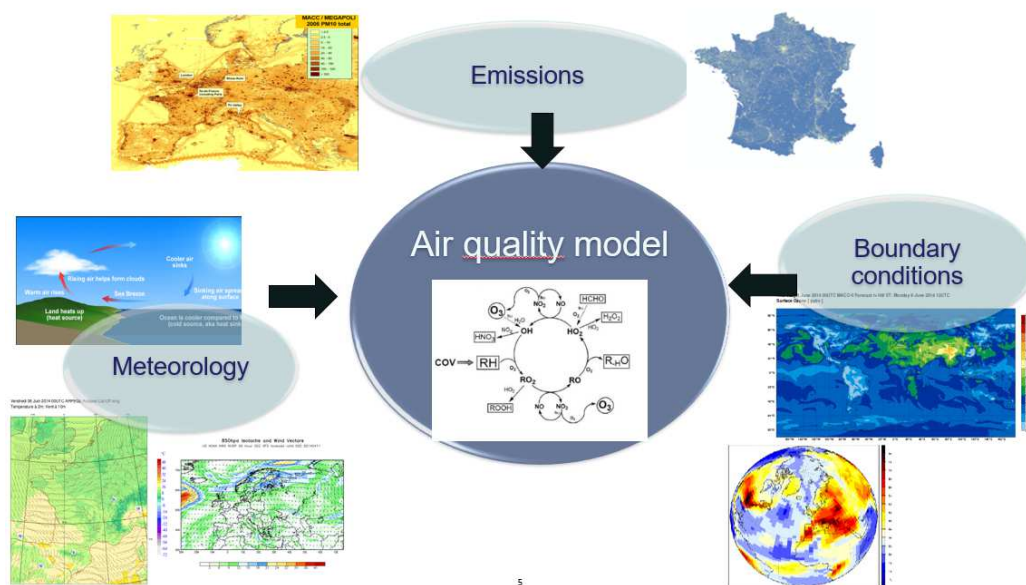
MACC / MEGAPOLI 2005 PM10 total

Emissions

Air quality model

Boundary conditions

Meteorology

Rising air helps form clouds
Cooler air sinks
Warm air rises
Sea Breeze
Sinking air spreads along surface
Land heats up (heat source)
Ocean is cooler compared to land (cold source, aka heat sink)

$O_3$
NO
$NO_2$
HCHO
$H_2O$
OH
$HO_2$
$H_2O_2$
$HNO_3$
$O_2$
COV
RH
$R_{-H}O$
$RO_2$
RO
ROOH
NO
$NO_2$
$O_3$

850hPa Isohypse und Wind Vectors

5